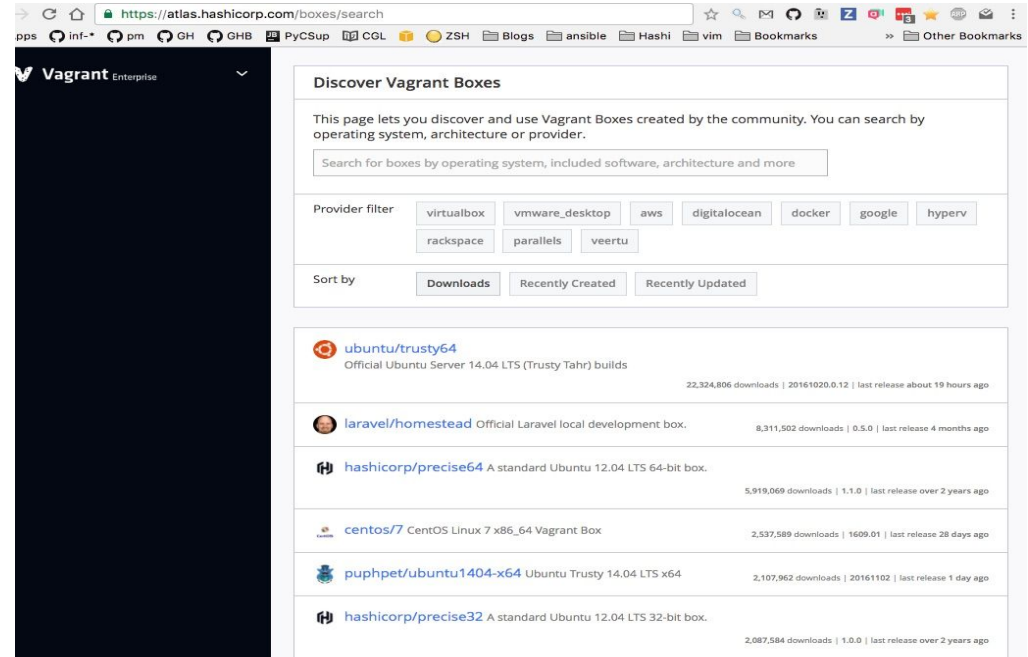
https://atlas.hashicorp.com/boxes/search

pps inf-* pm GH GHB PyCSup CGL ZSH Blogs ansible Hashi vim Bookmarks » Other Bookmarks

Vagrant Enterprise

Discover Vagrant Boxes

This page lets you discover and use Vagrant Boxes created by the community. You can search by operating system, architecture or provider.

Search for boxes by operating system, included software, architecture and more

Provider filter virtualbox vmware_desktop aws digitalocean docker google hyperv rackspace parallels veertu

Sort by Downloads Recently Created Recently Updated

ubuntu/trusty64
Official Ubuntu Server 14.04 LTS (Trusty Tahr) builds
22,324,806 downloads | 20161020.0.12 | last release about 19 hours ago

laravel/homestead Official Laravel local development box.
8,311,502 downloads | 0.5.0 | last release 4 months ago

hashicorp/precise64 A standard Ubuntu 12.04 LTS 64-bit box.
5,919,069 downloads | 1.1.0 | last release over 2 years ago

centos/7 CentOS Linux 7 x86_64 Vagrant Box
2,537,589 downloads | 1609.01 | last release 28 days ago

puphpet/ubuntu1404-x64 Ubuntu Trusty 14.04 LTS x64
2,107,962 downloads | 20161102 | last release 1 day ago

hashicorp/precise32 A standard Ubuntu 12.04 LTS 32-bit box.
2,087,584 downloads | 1.0.0 | last release over 2 years ago